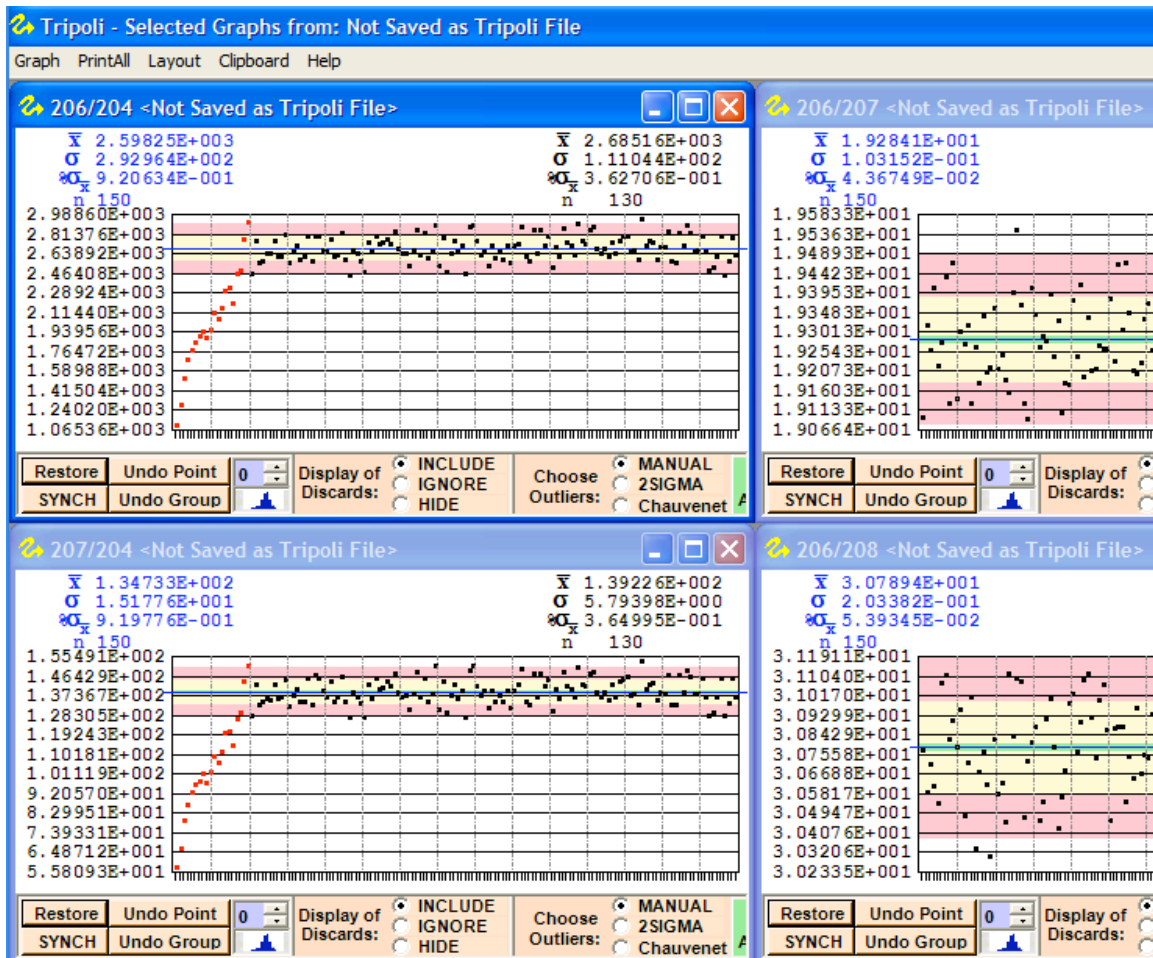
Tripoli - Selected Graphs from: Not Saved as Tripoli File

Graph PrintAll Layout Clipboard Help

206/204 <Not Saved as Tripoli File>

$\bar{x}$ 2.59825E+003
σ 2.92964E+002
%$\sigma_{\bar{x}}$ 9.20634E-001
n 150

$\bar{x}$ 2.68516E+003
σ 1.11044E+002
%$\sigma_{\bar{x}}$ 3.62706E-001
n 130

2.98860E+003
2.81376E+003
2.63892E+003
2.46408E+003
2.28924E+003
2.11440E+003
1.93956E+003
1.76472E+003
1.58988E+003
1.41504E+003
1.24020E+003
1.06536E+003

Restore Undo Point 0
SYNCH Undo Group
Display of Discards: INCLUDE IGNORE HIDE
Choose Outliers: MANUAL 2SIGMA Chauvenet

206/207 <Not Saved as Tripoli File>

$\bar{x}$ 1.92841E+001
σ 1.03152E-001
%$\sigma_{\bar{x}}$ 4.36749E-002
n 150

1.95833E+001
1.95363E+001
1.94893E+001
1.94423E+001
1.93953E+001
1.93483E+001
1.93013E+001
1.92543E+001
1.92073E+001
1.91603E+001
1.91133E+001
1.90664E+001

Restore Undo Point 0
SYNCH Undo Group
Display of Discards:

207/204 <Not Saved as Tripoli File>

$\bar{x}$ 1.34733E+002
σ 1.51776E+001
%$\sigma_{\bar{x}}$ 9.19776E-001
n 150

$\bar{x}$ 1.39226E+002
σ 5.79398E+000
%$\sigma_{\bar{x}}$ 3.64995E-001
n 130

1.55491E+002
1.46429E+002
1.37367E+002
1.28305E+002
1.19243E+002
1.10181E+002
1.01119E+002
9.20570E+001
8.29951E+001
7.39331E+001
6.48712E+001
5.58093E+001

Restore Undo Point 0
SYNCH Undo Group
Display of Discards: INCLUDE IGNORE HIDE
Choose Outliers: MANUAL 2SIGMA Chauvenet

206/208 <Not Saved as Tripoli File>

$\bar{x}$ 3.07894E+001
σ 2.03382E-001
%$\sigma_{\bar{x}}$ 5.39345E-002
n 150

3.11911E+001
3.11040E+001
3.10170E+001
3.09299E+001
3.08429E+001
3.07558E+001
3.06688E+001
3.05817E+001
3.04947E+001
3.04076E+001
3.03206E+001
3.02335E+001

Restore Undo Point 0
SYNCH Undo Group
Display of Discards: